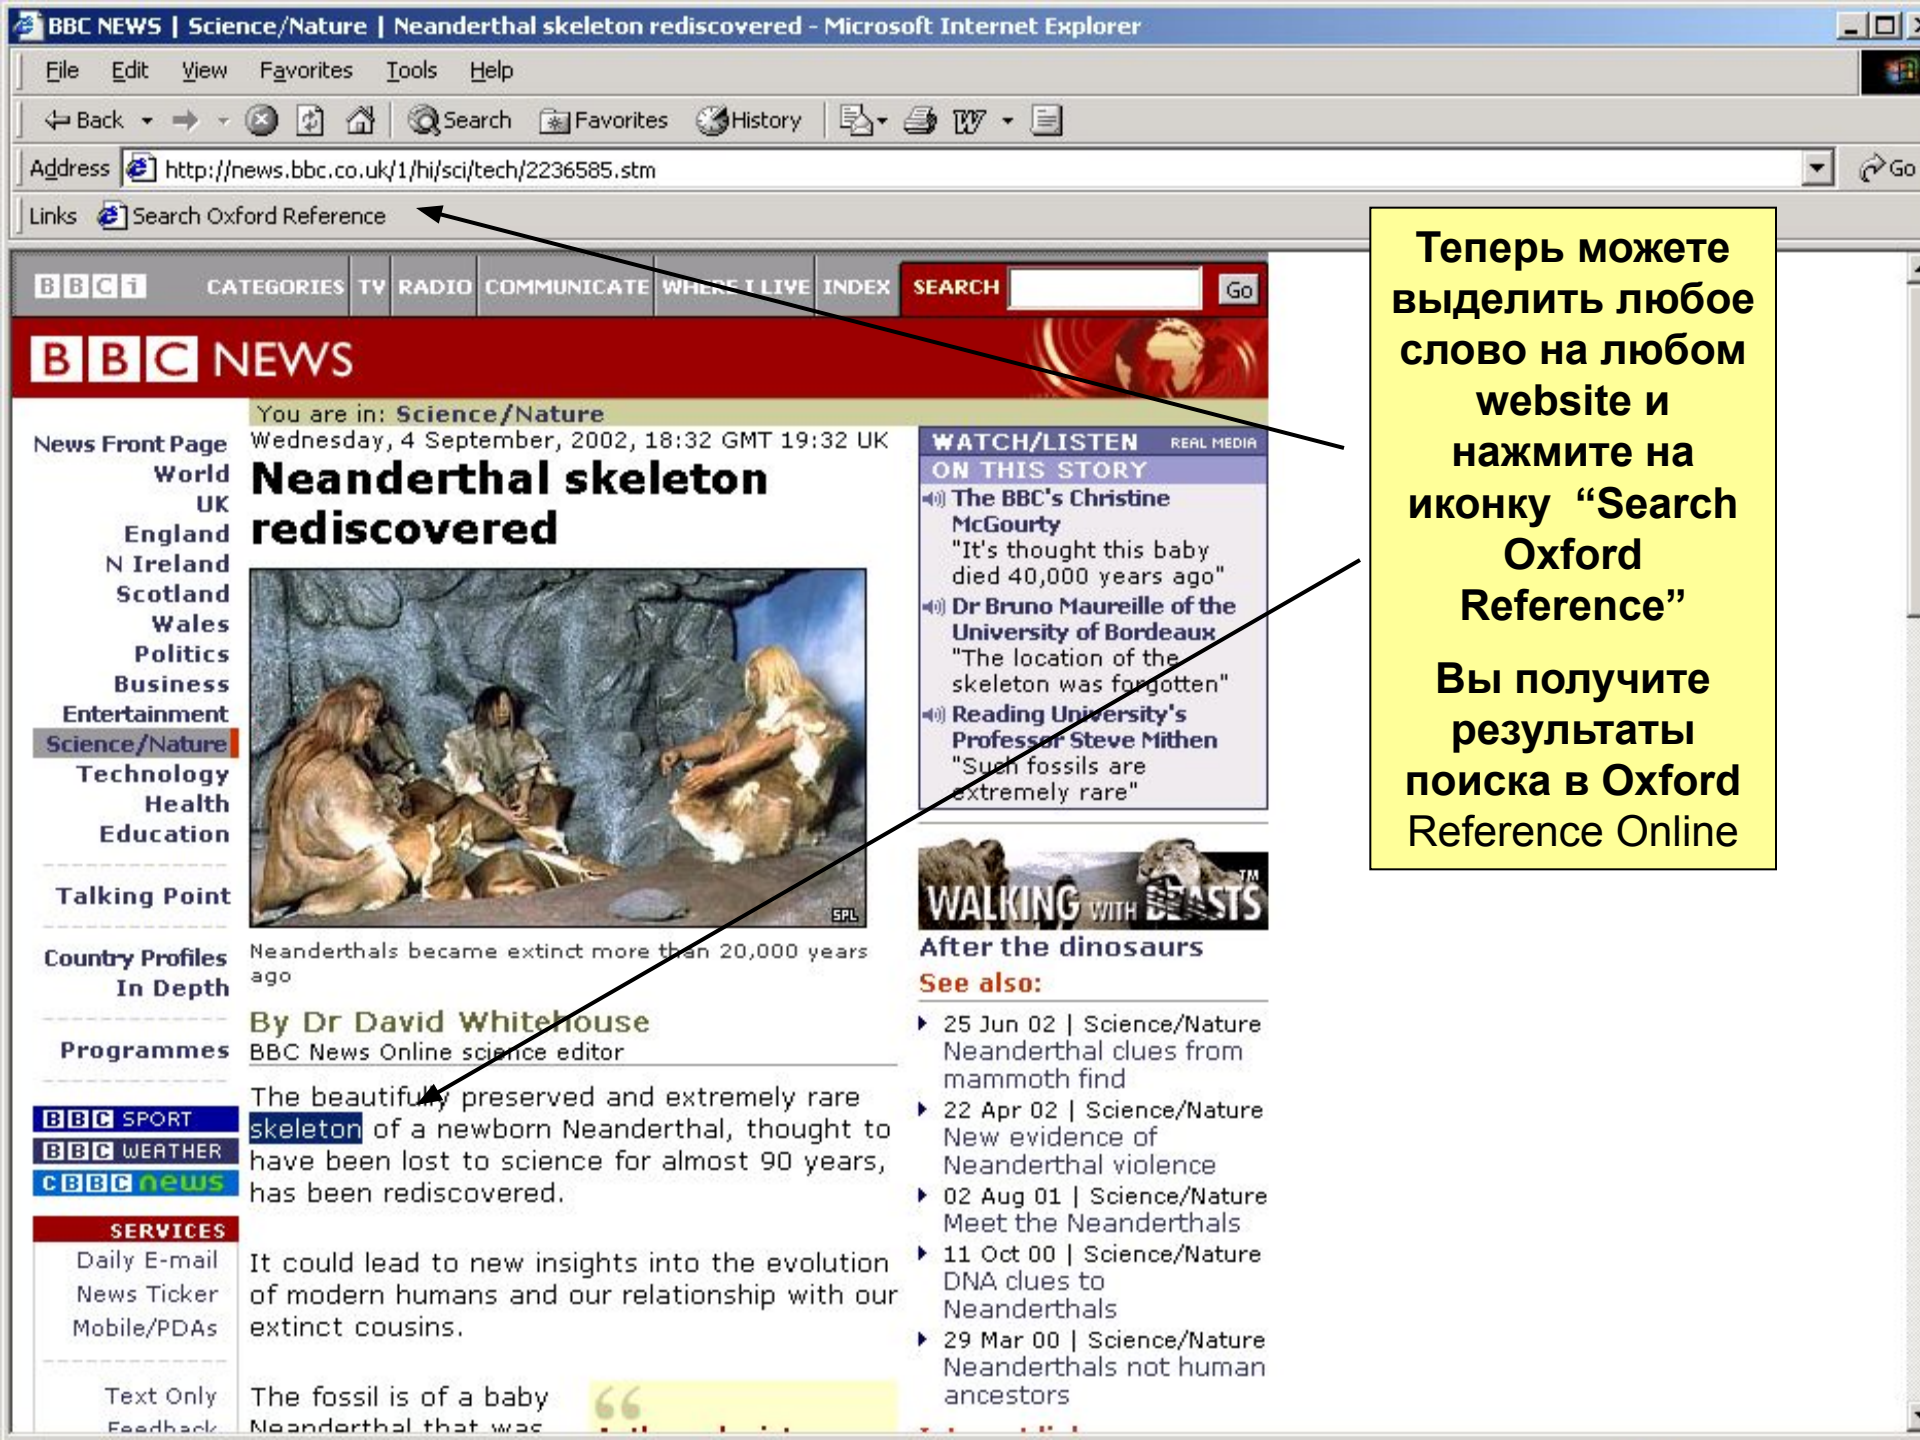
BBC NEWS | Science/Nature | Neanderthal skeleton rediscovered - Microsoft Internet Explorer

File Edit View Favorites Tools Help

Back Search Favorites History

Address http://news.bbc.co.uk/1/hi/sci/tech/2236585.stm Go

Links Search Oxford Reference

BBCi CATEGORIES TV RADIO COMMUNICATE WHERE I LIVE INDEX SEARCH Go

BBC NEWS

You are in: Science/Nature

News Front Page
World
UK
England
N Ireland
Scotland
Wales
Politics
Business
Entertainment
Science/Nature
Technology
Health
Education

Talking Point

Country Profiles
In Depth

Programmes

BBC SPORT
BBC WEATHER
CBBC news

SERVICES
Daily E-mail
News Ticker
Mobile/PDAs

Text Only
Feedback

Wednesday, 4 September, 2002, 18:32 GMT 19:32 UK

Neanderthal skeleton rediscovered

SPL

Neanderthals became extinct more than 20,000 years ago

By Dr David Whitehouse
BBC News Online science editor

The beautifully preserved and extremely rare skeleton of a newborn Neanderthal, thought to have been lost to science for almost 90 years, has been rediscovered.

It could lead to new insights into the evolution of modern humans and our relationship with our extinct cousins.

The fossil is of a baby Neanderthal that was

WATCH/LISTEN REAL MEDIA
ON THIS STORY
The BBC's Christine McGourty
"It's thought this baby died 40,000 years ago"
Dr Bruno Maureille of the University of Bordeaux
"The location of the skeleton was forgotten"
Reading University's Professor Steve Mithen
"Such fossils are extremely rare"

WALKING WITH BEASTS TM
After the dinosaurs

See also:
25 Jun 02 | Science/Nature
Neanderthal clues from mammoth find
22 Apr 02 | Science/Nature
New evidence of Neanderthal violence
02 Aug 01 | Science/Nature
Meet the Neanderthals
11 Oct 00 | Science/Nature
DNA clues to Neanderthals
29 Mar 00 | Science/Nature
Neanderthals not human ancestors

Теперь можете выделить любое слово на любом website и нажмите на иконку “Search Oxford Reference”

Вы получите результаты поиска в Oxford Reference Online